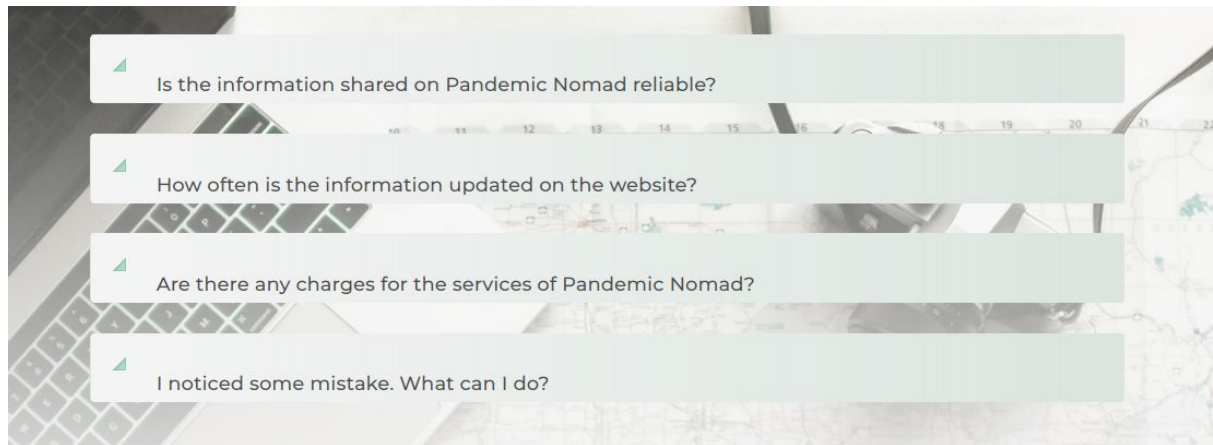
Is the information shared on Pandemic Nomad reliable?

How often is the information updated on the website?

Are there any charges for the services of Pandemic Nomad?

I noticed some mistake. What can I do?